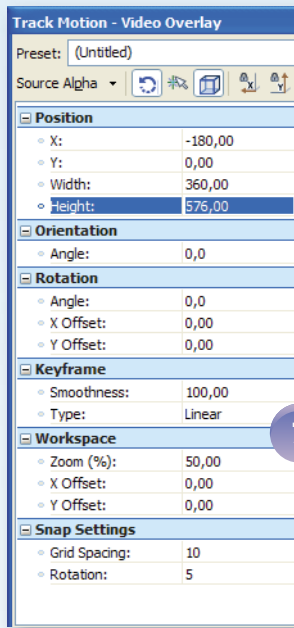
Track Motion - Video Overlay

Preset: (Untitled)

Source Alpha

Position

X: -180,00

Y: 0,00

Width: 360,00

Height: 576,00

Orientation

Angle: 0,0

Rotation

Angle: 0,0

X Offset: 0,00

Y Offset: 0,00

Keyframe

Smoothness: 100,00

Type: Linear

Workspace

Zoom (%): 50,00

X Offset: 0,00

Y Offset: 0,00

Snap Settings

Grid Spacing: 10

Rotation: 5